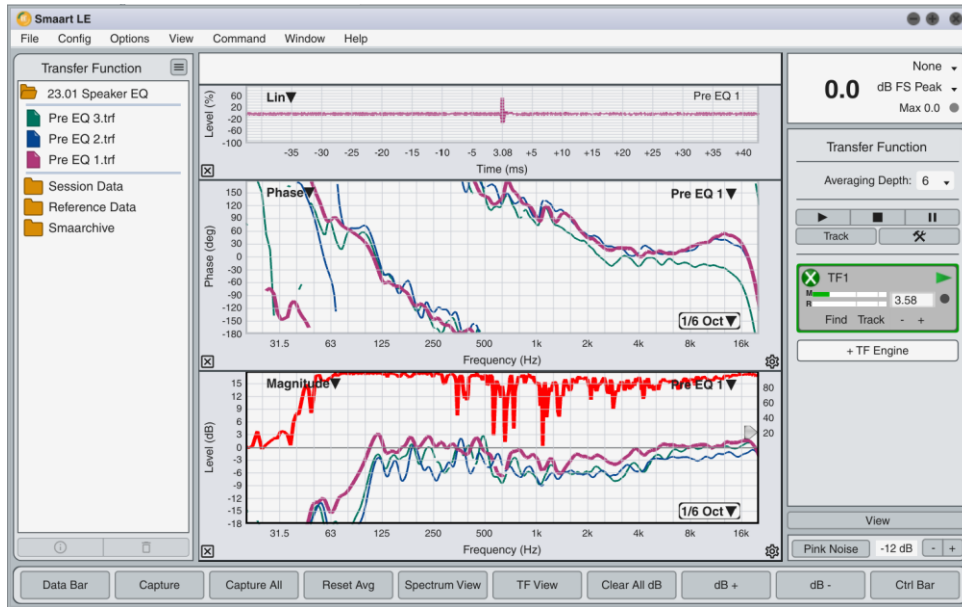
Smaart LE

File Config Options View Command Window Help

Transfer Function

23.01 Speaker EQ
Pre EQ 3.trf
Pre EQ 2.trf
Pre EQ 1.trf
Session Data
Reference Data
Smaarchive

Lin▼ Pre EQ 1
Level (%)
60
20
-20
-60
-100
-35 -30 -25 -20 -15 -10 -5 3.08 +5 +10 +15 +20 +25 +30 +35 +40
Time (ms)

Phase▼ Pre EQ 1▼
Phase (deg)
150 120 90 60 30 0 -30 -60 -90 -120 -150 -180
1/6 Oct▼
31.5 63 125 250 500 1k 2k 4k 8k 16k
Frequency (Hz)

Magnitude▼ Pre EQ 1▼
Level (dB)
15 12 9 6 3 0 -3 -6 -9 -12 -15 -18
80 60 40 20
1/6 Oct▼
31.5 63 125 250 500 1k 2k 4k 8k 16k
Frequency (Hz)

None
0.0 dB FS Peak
Max 0.0

Transfer Function
Averaging Depth: 6
Track
TF1
M
R
3.58
Find Track - +
+ TF Engine

View
Pink Noise -12 dB - +

Data Bar | Capture | Capture All | Reset Avg | Spectrum View | TF View | Clear All dB | dB + | dB - | Ctrl Bar